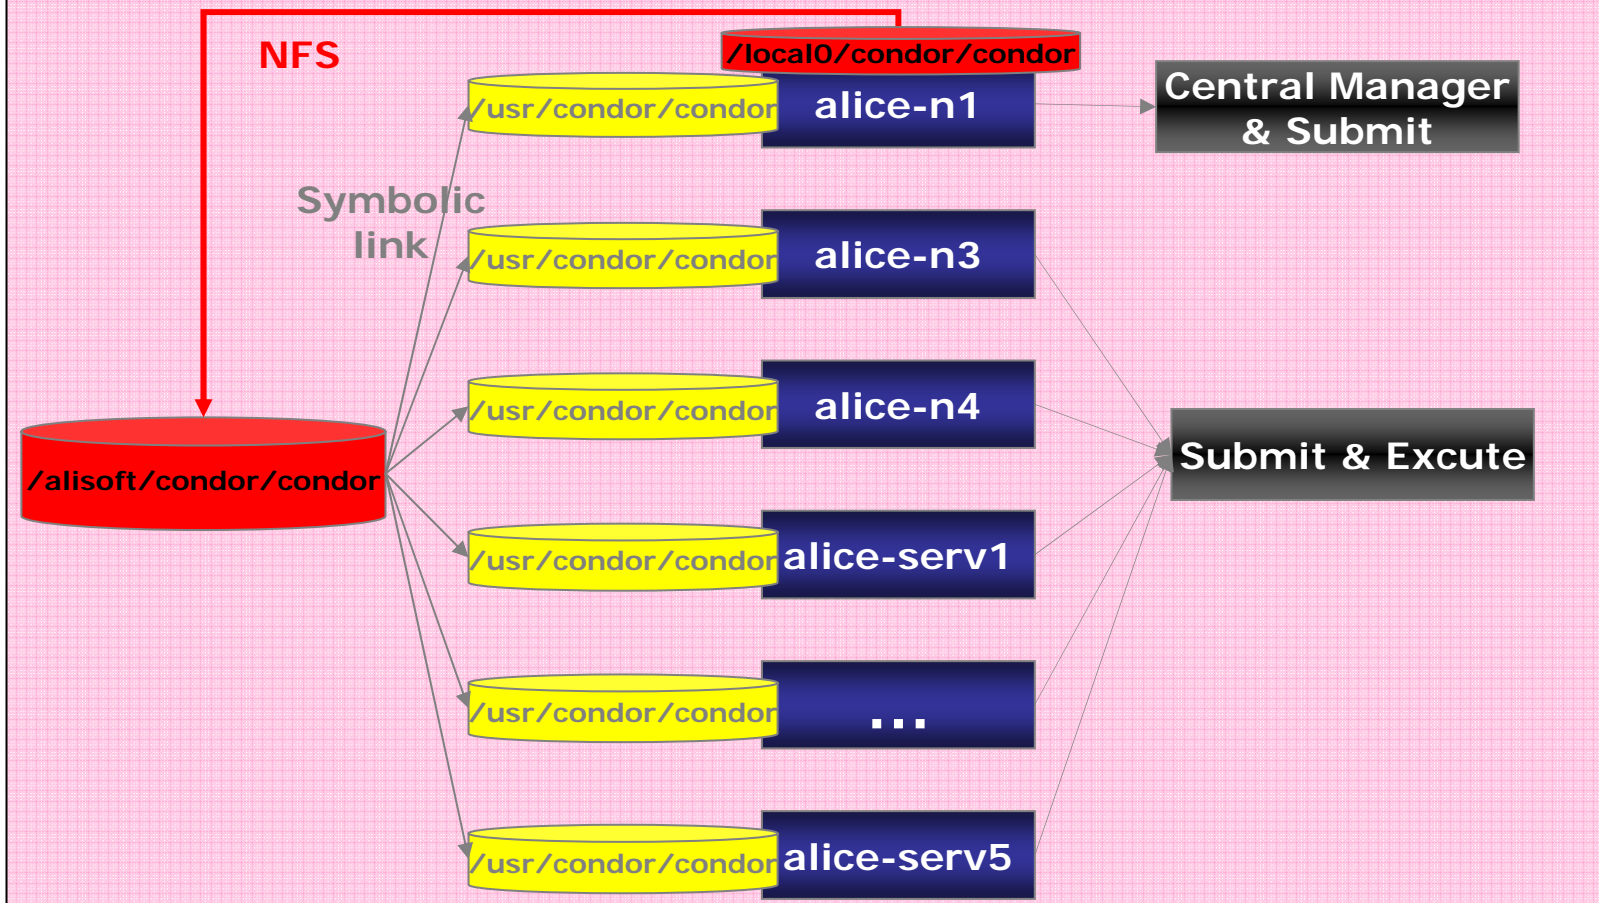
NFS

/local0/condor/condor

/usr/condor/condor

alice-n1

Central Manager & Submit

Symbolic link

/usr/condor/condor

alice-n3

/usr/condor/condor

alice-n4

/alisoft/condor/condor

Submit & Excute

/usr/condor/condor

alice-serv1

/usr/condor/condor

...

/usr/condor/condor

alice-serv5